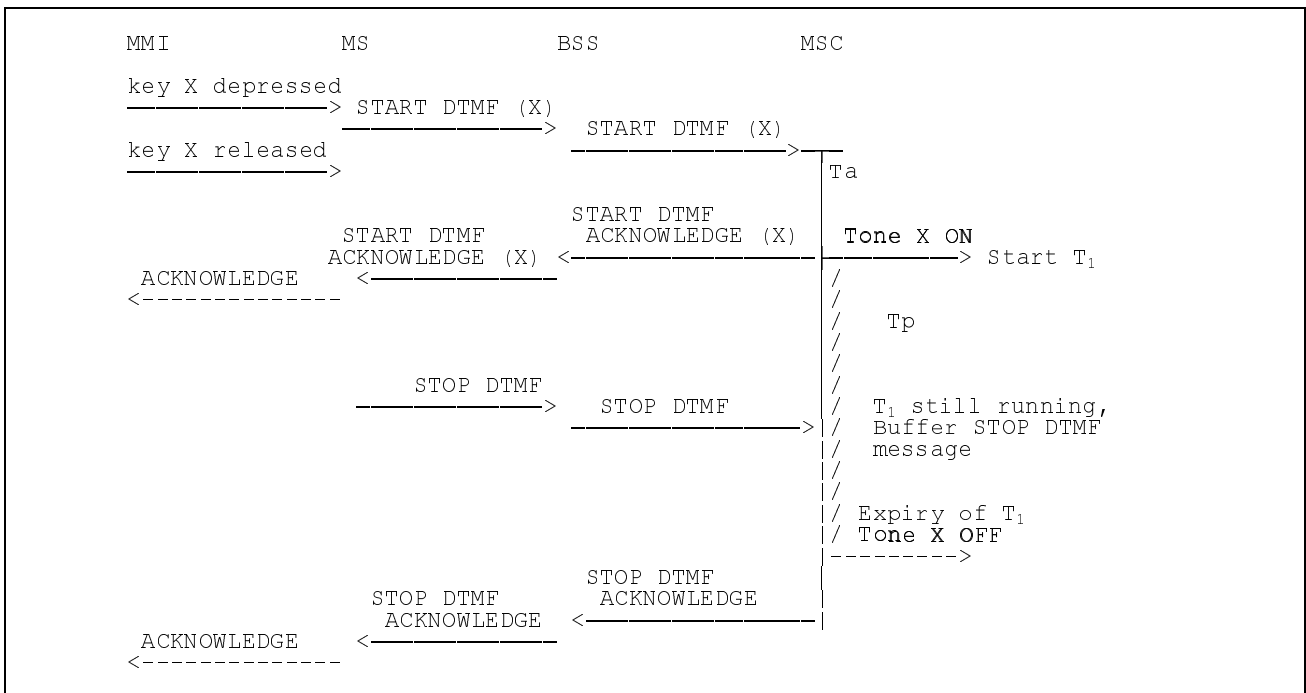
MMI MS BSS MSC

key X depressed
START DTMF (X)
START DTMF (X)

key X released

Ta

START DTMF ACKNOWLEDGE (X)
START DTMF ACKNOWLEDGE (X)
Tone X ON
Start $T_1$
ACKNOWLEDGE

Tp

STOP DTMF
STOP DTMF
$T_1$ still running, Buffer STOP DTMF message

Expiry of $T_1$
Tone X OFF

STOP DTMF ACKNOWLEDGE
STOP DTMF ACKNOWLEDGE
ACKNOWLEDGE